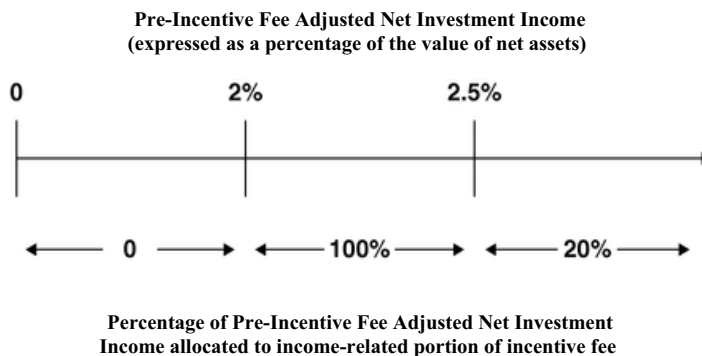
**Pre-Incentive Fee Adjusted Net Investment Income**
**(expressed as a percentage of the value of net assets)**

0

2%

2.5%

0

100%

20%

**Percentage of Pre-Incentive Fee Adjusted Net Investment Income allocated to income-related portion of incentive fee**